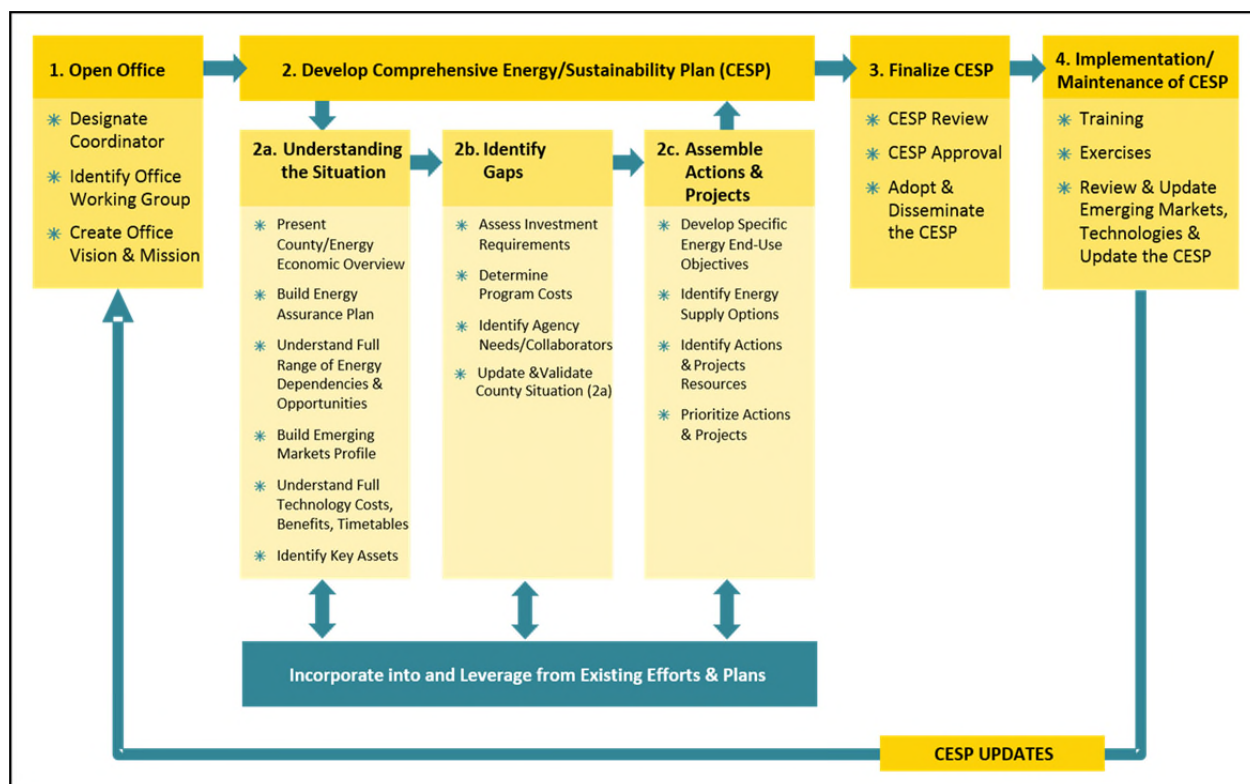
1. Open Office

Designate Coordinator

Identify Office Working Group

Create Office Vision & Mission

2. Develop Comprehensive Energy/Sustainability Plan (CESP)

2a. Understanding the Situation

Present County/Energy Economic Overview

Build Energy Assurance Plan

Understand Full Range of Energy Dependencies & Opportunities

Build Emerging Markets Profile

Understand Full Technology Costs, Benefits, Timetables

Identify Key Assets

2b. Identify Gaps

Assess Investment Requirements

Determine Program Costs

Identify Agency Needs/Collaborators

Update &Validate County Situation (2a)

2c. Assemble Actions & Projects

Develop Specific Energy End-Use Objectives

Identify Energy Supply Options

Identify Actions & Projects Resources

Prioritize Actions & Projects

3. Finalize CESP

CESP Review

CESP Approval

Adopt & Disseminate the CESP

4. Implementation/ Maintenance of CESP

Training

Exercises

Review & Update Emerging Markets, Technologies & Update the CESP

Incorporate into and Leverage from Existing Efforts & Plans

CESP UPDATES